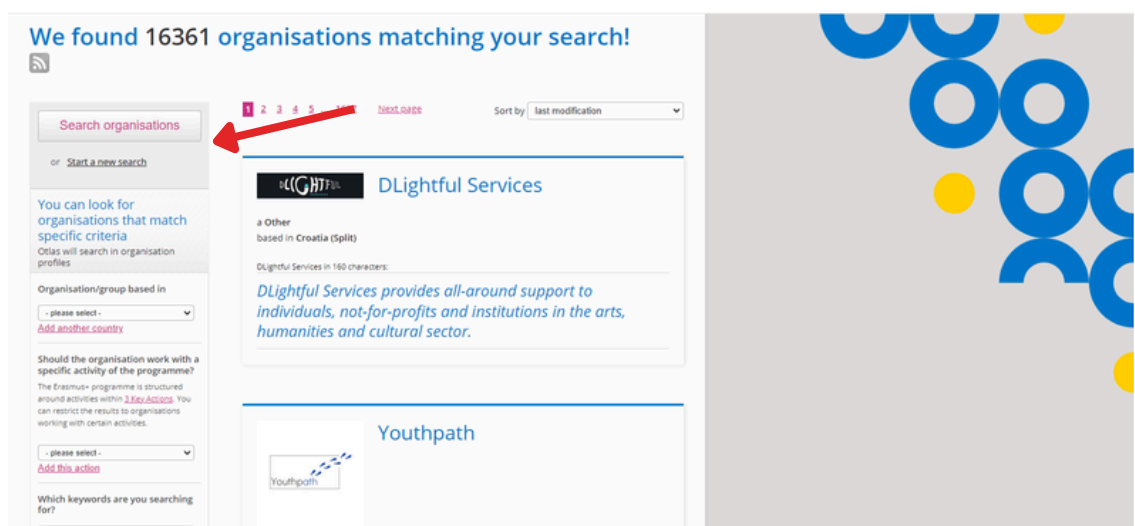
We found 16361 organisations matching your search!

Search organisations

or Start a new search

You can look for organisations that match specific criteria

Otlas will search in organisation profiles

Organisation/group based in

- please select -

Add another country

Should the organisation work with a specific activity of the programme?

The Erasmus+ programme is structured around activities within 3 Key Actions. You can restrict the results to organisations working with certain activities.

- please select -

Add this action

Which keywords are you searching for?

1 2 3 4 5 ... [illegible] Next page

Sort by last modification

DLIGHTFUL

DLightful Services

a Other

based in Croatia (Split)

DLightful Services in 160 characters:

DLightful Services provides all-around support to individuals, not-for-profits and institutions in the arts, humanities and cultural sector.

Youthpath

Youthpath